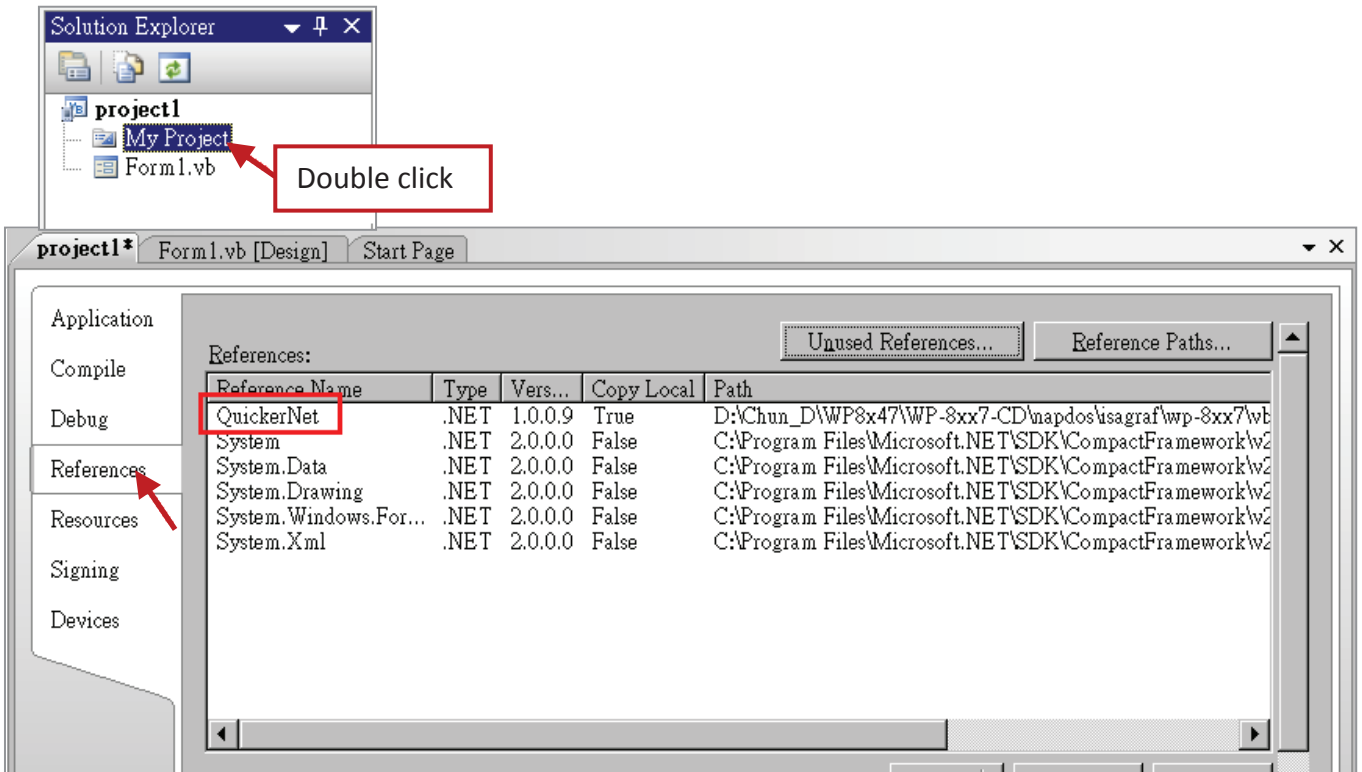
Solution Explorer

project1
My Project
Form1.vb

Double click

project1* Form1.vb [Design] Start Page

Application
Compile
Debug
References
Resources
Signing
Devices

Unused References... Reference Paths...

References:

| Reference Name | Type | Vers... | Copy Local | Path |
|---|---|---|---|---|
| QuickerNet | .NET | 1.0.0.9 | True | D:\Chun_D\WP8x47\WP-8xx7-CD\napdos\isagraf\wp-8xx7\wb |
| System | .NET | 2.0.0.0 | False | C:\Program Files\Microsoft.NET\SDK\CompactFramework\v2 |
| System.Data | .NET | 2.0.0.0 | False | C:\Program Files\Microsoft.NET\SDK\CompactFramework\v2 |
| System.Drawing | .NET | 2.0.0.0 | False | C:\Program Files\Microsoft.NET\SDK\CompactFramework\v2 |
| System.Windows.For... | .NET | 2.0.0.0 | False | C:\Program Files\Microsoft.NET\SDK\CompactFramework\v2 |
| System.Xml | .NET | 2.0.0.0 | False | C:\Program Files\Microsoft.NET\SDK\CompactFramework\v2 |